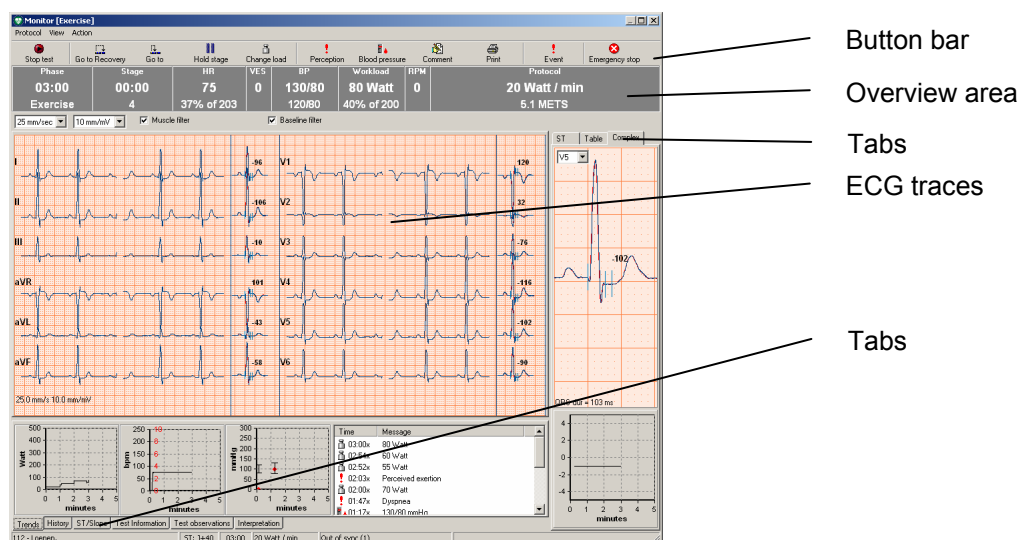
Monitor [Exercise]
Protocol View Action
Stop test
Go to Recovery
Go to
Hold stage
Change load
Perception
Blood pressure
Comment
Print
Event
Emergency stop

Button bar

| Phase | Stage | HR | VES | BP | Workload | RPM | Protocol |
|---|---|---|---|---|---|---|---|
| 03:00 | 00:00 | 75 | 0 | 130/80 | 80 Watt | 0 | 20 Watt / min |
| Exercise | 4 | 37% of 203 | | 120/80 | 40% of 200 | | 5.1 METS |

Overview area

25 mm/sec
10 mm/mV
Muscle filter
Baseline filter

ST Table Complex

Tabs

ECG traces

I -96
II -106
III -10
aVR 101
aVL -43
aVF -58
V1 120
V2 32
V3 -76
V4 -116
V5 -102
V6 -90

V5
-102

25.0 mm/s 10.0 mm/mV

QRS dur = 103 ms

Tabs

500 400 300 200 100 0
Watt
0 1 2 3 4 5
minutes

250 200 150 100 50 0
10 8 6 4 2 0
bpm
0 1 2 3 4 5
minutes

300 200 100 0
mmHg
0 1 2 3 4 5
minutes

| Time | Message |
|---|---|
| 03:00x | 80 Watt |
| 02:54x | 60 Watt |
| 02:52x | 55 Watt |
| 02:03x | Perceived exertion |
| 02:00x | 70 Watt |
| 01:47x | Dyspnea |
| 01:17x | 130/80 mmHg |

4 2 0 -2 -4
0 1 2 3 4 5
minutes

Trends History ST/Slope Test Information Test observations Interpretation

I12 - Loenen
ST: 1+40
03:00
20 Watt / min
Out of sync (1)